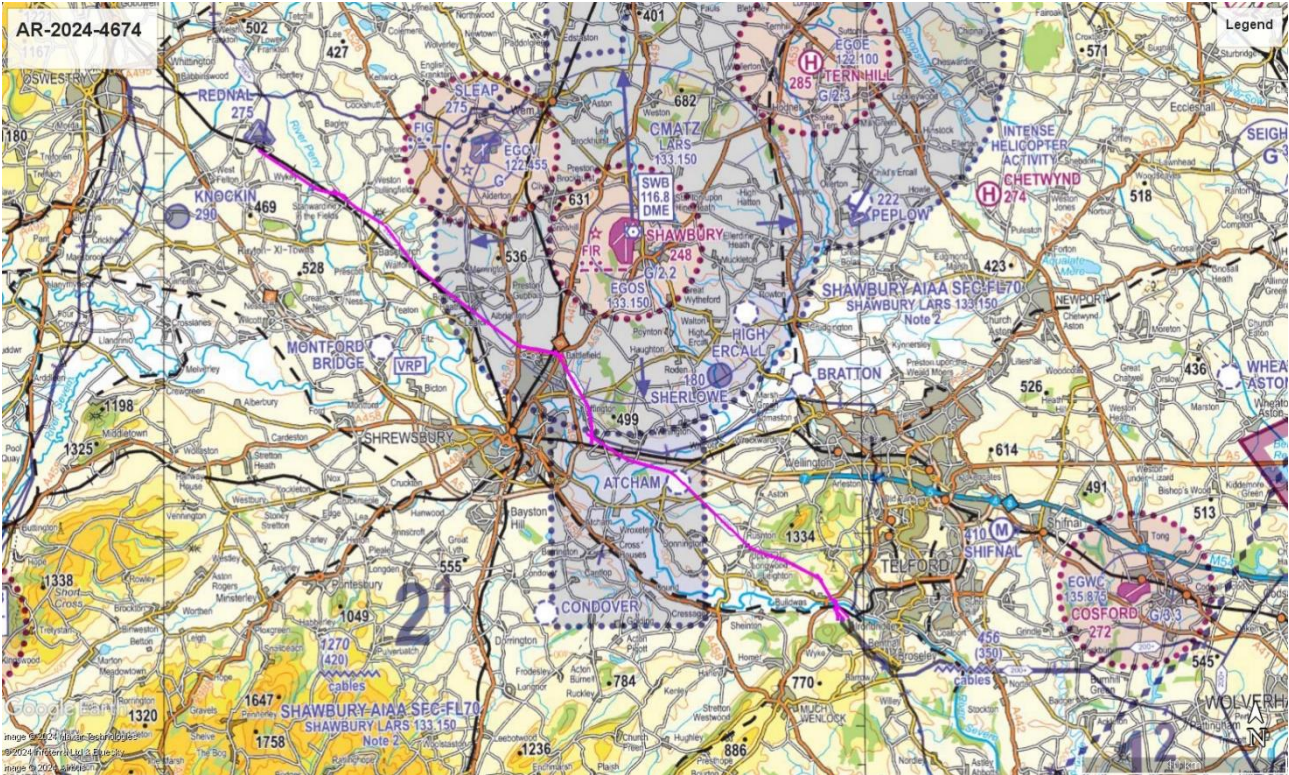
AR-2024-4674

Legend

1167
502
427
401
OSWESTRY
REDNAL
275
SLEAP
275
FIG
EGCV
122.455
G
682
CMATZ
LARS
133.150
EGOE
122.100
TERN HILL
285
G/2/3
571
INTENSE
HELICOPTER
ACTIVITY
CHETWYND
274
SEIGH
G
KNOCKIN
290
469
631
SWB
116.8
DME
SHAWBURY
248
FIR
G/2/2
EGOS
133.150
222
PEPLOW
518
536
528
423
SHAWBURY AIAA SFC-FL70
SHAWBURY LARS 133.150
Note 2
NEWPORT
MONTFORD
BRIDGE
VRP
HIGH
ERCALL
180
SHERLOWE
BRATTON
526
436
WHEAT
ASTON
1198
1325
SHREWSBURY
499
614
491
ATCHAM
Bayston
Hill
1334
TELFORD
410
SHIFNAL
513
EGWC
135.875
COSFORD
272
G/3/3
1338
555
1049
21
CONDOVER
1270
(420)
cables
784
770
456
(350)
cables
545
WOLVERH
1647
1320
1758
SHAWBURY AIAA SFC-FL70
SHAWBURY LARS 133.150
Note 2
MUCH
WENLOCK
1236
886
12
Google Earth
Image © 2024 Maxar Technologies
© 2024 Infoterra Ltd & Bluesky
Image © 2024 Airbus
N
10 km